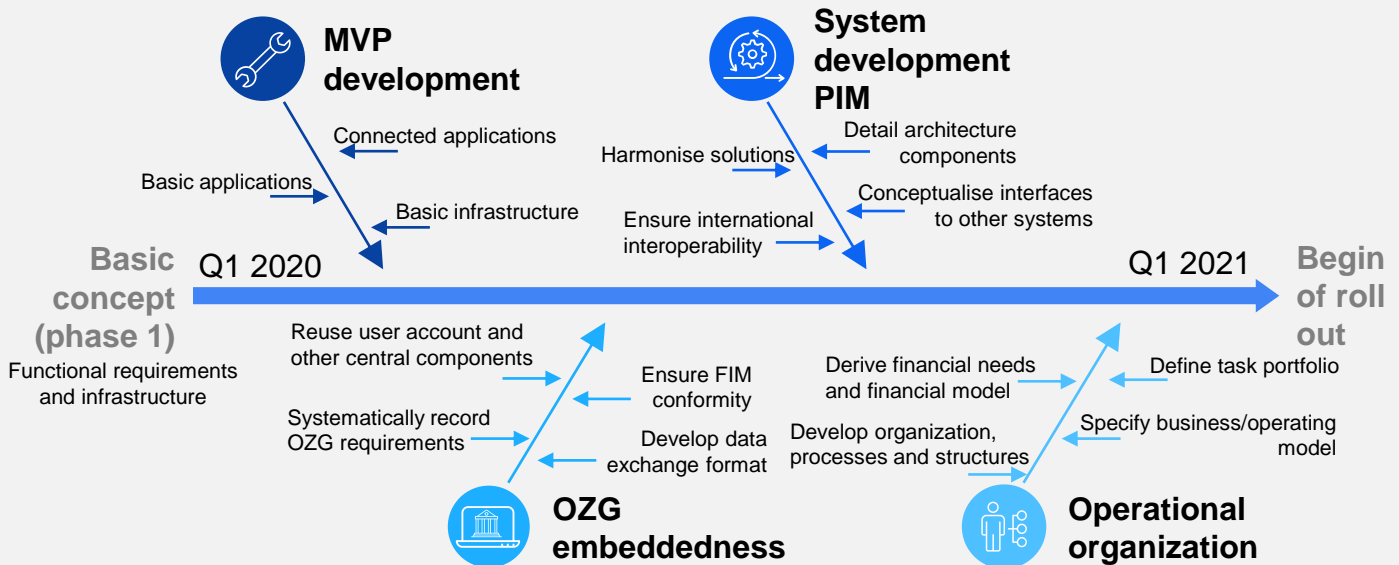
MVP development

Connected applications

Basic applications

Basic infrastructure

System development PIM

Detail architecture components

Harmonise solutions

Conceptualise interfaces to other systems

Ensure international interoperability

Basic concept (phase 1)

Functional requirements and infrastructure

Q1 2020

Q1 2021

Begin of roll out

Reuse user account and other central components

Ensure FIM conformity

Systematically record OZG requirements

Develop data exchange format

OZG embeddedness

Derive financial needs and financial model

Define task portfolio

Develop organization, processes and structures

Specify business/operating model

Operational organization